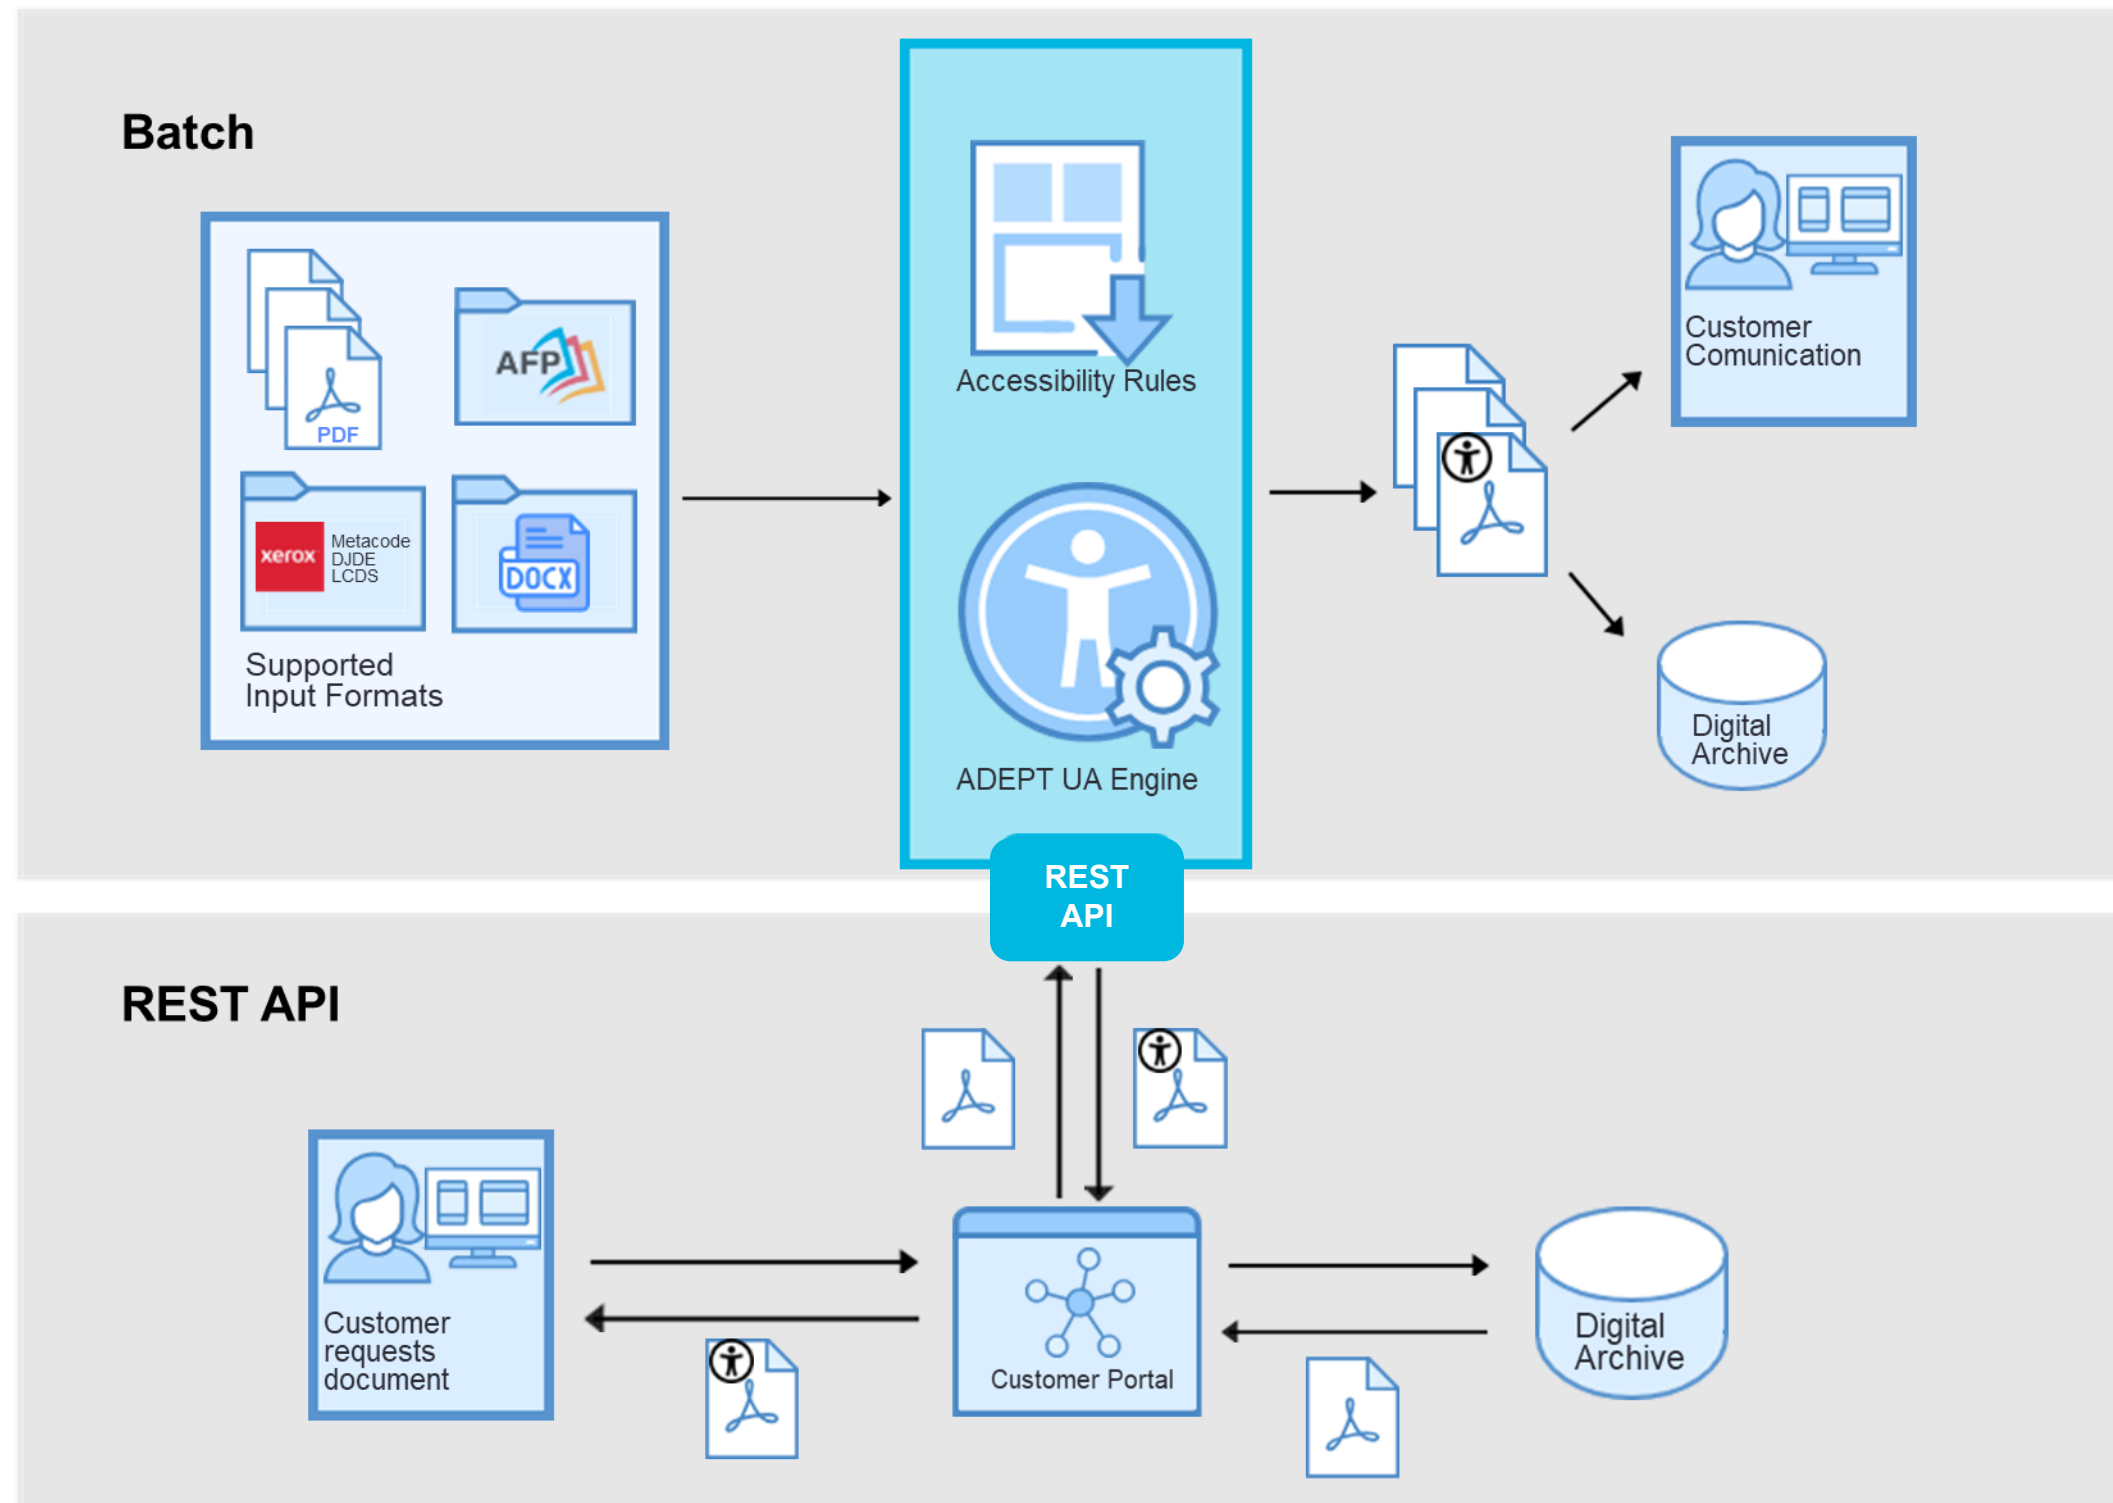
Batch

PDF

AFP

xerox

Metacode
DJDE
LCDS

DOCX

Supported Input Formats

Accessibility Rules

ADEPT UA Engine

Customer Comunication

Digital Archive

REST API

REST API

Customer requests document

Customer Portal

Digital Archive